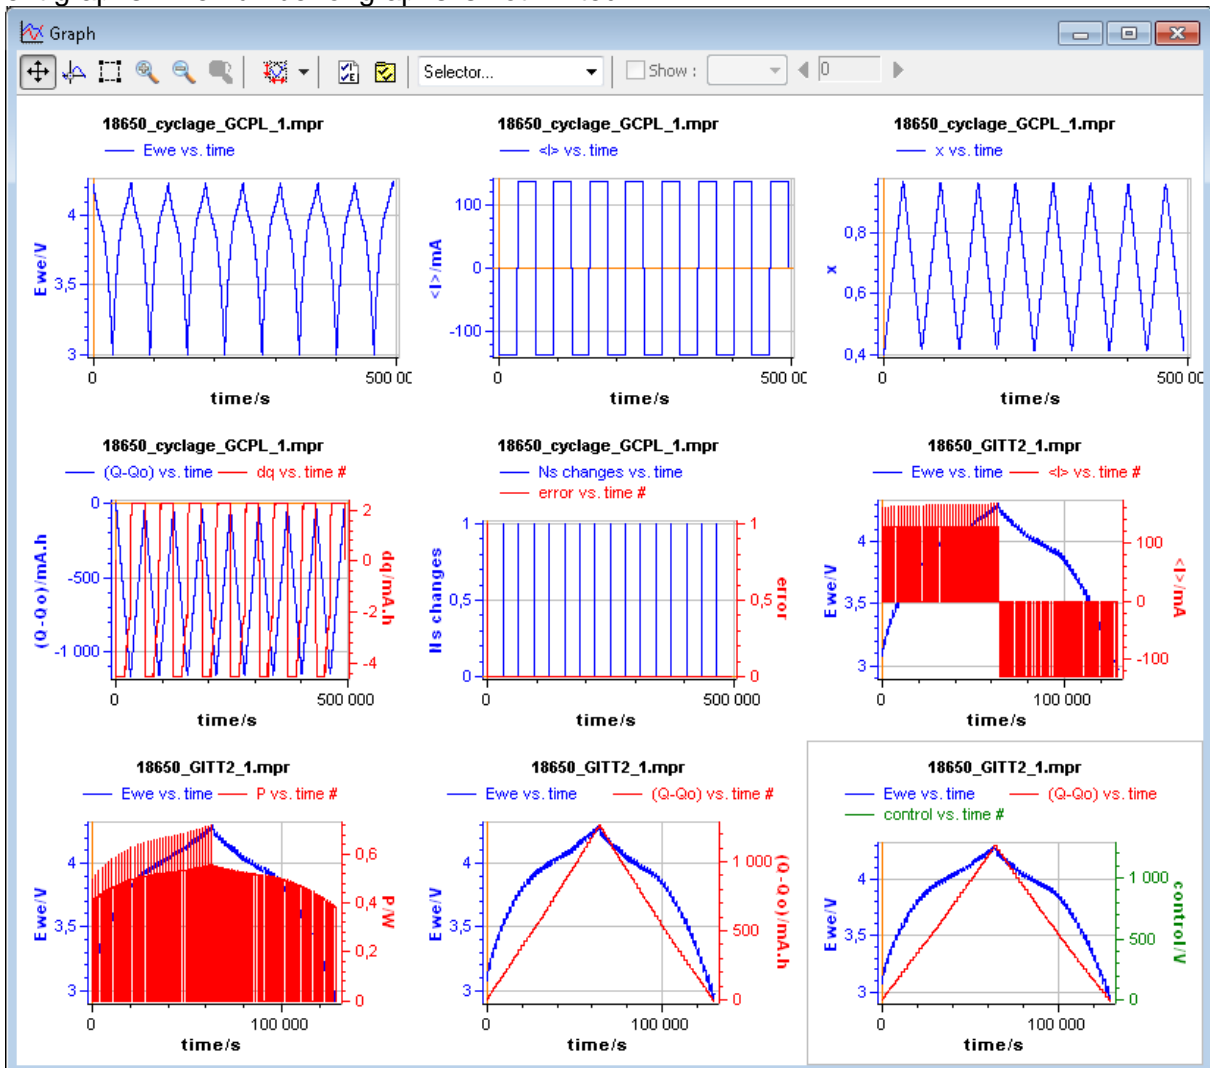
Graph

Selector...

Show :

0

18650_cyclage_GCPL_1.mpr
Ewe vs. time
Ewe/V
4
3,5
3
0
500 00
time/s

18650_cyclage_GCPL_1.mpr
<I> vs. time
<I>/mA
100
0
-100
0
500 00
time/s

18650_cyclage_GCPL_1.mpr
x vs. time
x
0,8
0,6
0,4
0
500 00
time/s

18650_cyclage_GCPL_1.mpr
(Q-Qo) vs. time
dq vs. time #
(Q-Qo)/mA.h
0
-500
-1 000
dq/mA.h
2
0
-2
-4
0
500 000
time/s

18650_cyclage_GCPL_1.mpr
Ns changes vs. time
error vs. time #
Ns changes
1
0,5
0
error
1
0,5
0
0
500 000
time/s

18650_GITT2_1.mpr
Ewe vs. time
<I> vs. time #
Ewe/V
4
3,5
3
<I>/mA
100
0
-100
0
100 000
time/s

18650_GITT2_1.mpr
Ewe vs. time
P vs. time #
Ewe/V
4
3,5
3
P/W
0,6
0,4
0,2
0
0
100 000
time/s

18650_GITT2_1.mpr
Ewe vs. time
(Q-Qo) vs. time #
Ewe/V
4
3,5
3
(Q-Qo)/mA.h
1 000
500
0
0
100 000
time/s

18650_GITT2_1.mpr
Ewe vs. time
(Q-Qo) vs. time
control vs. time #
Ewe/V
4
3,5
3
control/V
1 000
500
0
0
100 000
time/s